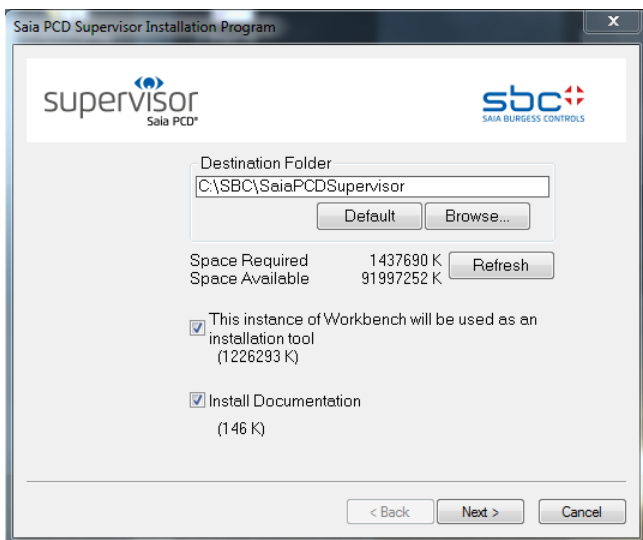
Saia PCD Supervisor Installation Program

supervisor
Saia PCD®

sbc
SAIA BURGESS CONTROLS

Destination Folder
C:\SBC\SaiaPCDSupervisor
Default
Browse...

Space Required 1437690 K
Space Available 91997252 K
Refresh

This instance of Workbench will be used as an installation tool
(1226293 K)

Install Documentation
(146 K)

< Back
Next >
Cancel